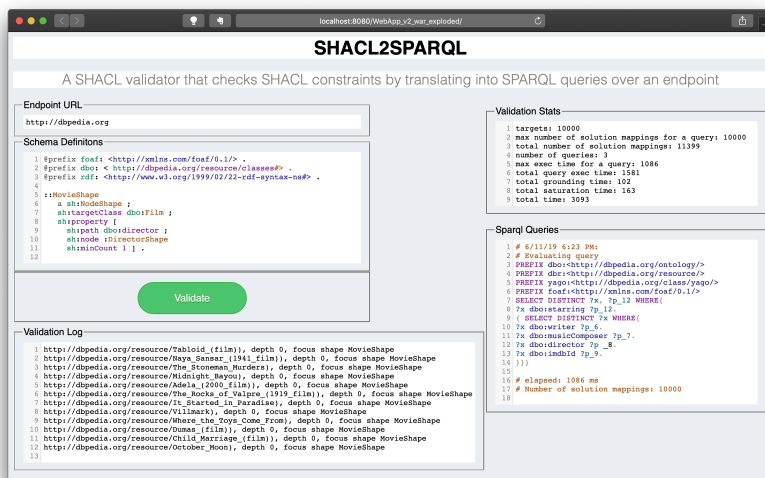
localhost:8080/WebApp_v2_war_exploded/

SHACL2SPARQL

A SHACL validator that checks SHACL constraints by translating into SPARQL queries over an endpoint

Endpoint URL

http://dbpedia.org

Schema Definitons

1 @prefix foaf: <http://xmlns.com/foaf/0.1/> .
2 @prefix dbo: < http://dbpedia.org/resource/classes#> .
3 @prefix rdf: <http://www.w3.org/1999/02/22-rdf-syntax-ns#> .
4
5 :MovieShape
6 a sh:NodeShape ;
7 sh:targetClass dbo:Film ;
8 sh:property [
9 sh:path dbo:director ;
10 sh:node :DirectorShape
11 sh:minCount 1 ] .
12

Validate

Validation Log

1 http://dbpedia.org/resource/Tabloid_(film)), depth 0, focus shape MovieShape
2 http://dbpedia.org/resource/Naya_Sansar_(1941_film)), depth 0, focus shape MovieShape
3 http://dbpedia.org/resource/The_Stoneman_Murders), depth 0, focus shape MovieShape
4 http://dbpedia.org/resource/Midnight_Bayou), depth 0, focus shape MovieShape
5 http://dbpedia.org/resource/Adela_(2000_film)), depth 0, focus shape MovieShape
6 http://dbpedia.org/resource/The_Rocks_of_Valpre_(1919_film)), depth 0, focus shape MovieShape
7 http://dbpedia.org/resource/It_Started_in_Paradise), depth 0, focus shape MovieShape
8 http://dbpedia.org/resource/Villmark), depth 0, focus shape MovieShape
9 http://dbpedia.org/resource/Where_the_Toys_Come_From), depth 0, focus shape MovieShape
10 http://dbpedia.org/resource/Dumas_(film)), depth 0, focus shape MovieShape
11 http://dbpedia.org/resource/Child_Marriage_(film)), depth 0, focus shape MovieShape
12 http://dbpedia.org/resource/October_Moon), depth 0, focus shape MovieShape
13

Validation Stats

1 targets: 10000
2 max number of solution mappings for a query: 10000
3 total number of solution mappings: 11399
4 number of queries: 3
5 max exec time for a query: 1086
6 total query exec time: 1581
7 total grounding time: 102
8 total saturation time: 163
9 total time: 3093

Sparql Queries

1 # 6/11/19 6:23 PM:
2 # Evaluating query
3 PREFIX dbo:<http://dbpedia.org/ontology/>
4 PREFIX dbr:<http://dbpedia.org/resource/>
5 PREFIX yago:<http://dbpedia.org/class/yago/>
6 PREFIX foaf:<http://xmlns.com/foaf/0.1/>
7 SELECT DISTINCT ?x, ?p_12 WHERE{
8 ?x dbo:starring ?p_12.
9 { SELECT DISTINCT ?x WHERE{
10 ?x dbo:writer ?p_6.
11 ?x dbo:musicComposer ?p_7.
12 ?x dbo:director ?p_8.
13 ?x dbo:imdbId ?p_9.
14 }}}
15
16 # elapsed: 1086 ms
17 # Number of solution mappings: 10000
18